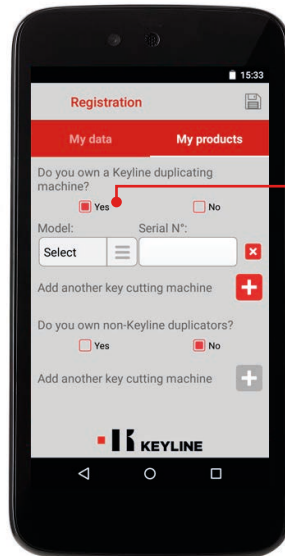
15:33

Registration

My data

My products

Do you own a Keyline duplicating machine?

Yes

No

Model:

Serial N°:

Select

Add another key cutting machine

Do you own non-Keyline duplicators?

Yes

No

Add another key cutting machine

KEYLINE